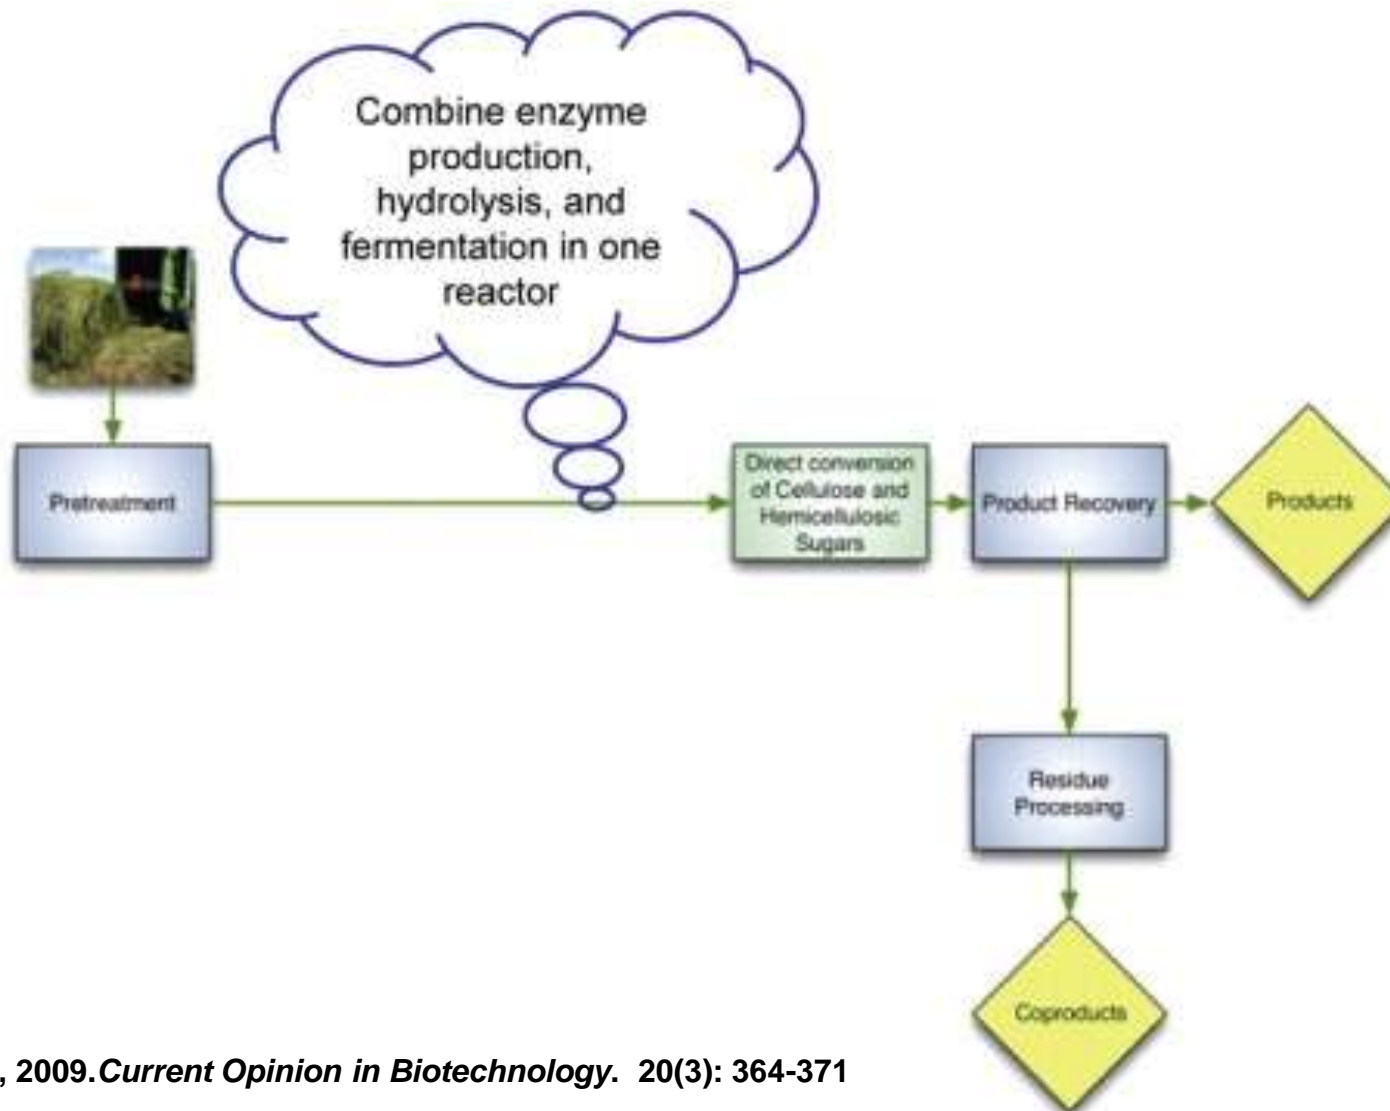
Combine enzyme production, hydrolysis, and fermentation in one reactor

Pretreatment

Direct conversion of Cellulose and Hemicellulosic Sugars

Product Recovery

Products

Residue Processing

Coproducts

, 2009.*Current Opinion in Biotechnology.* 20(3): 364-371